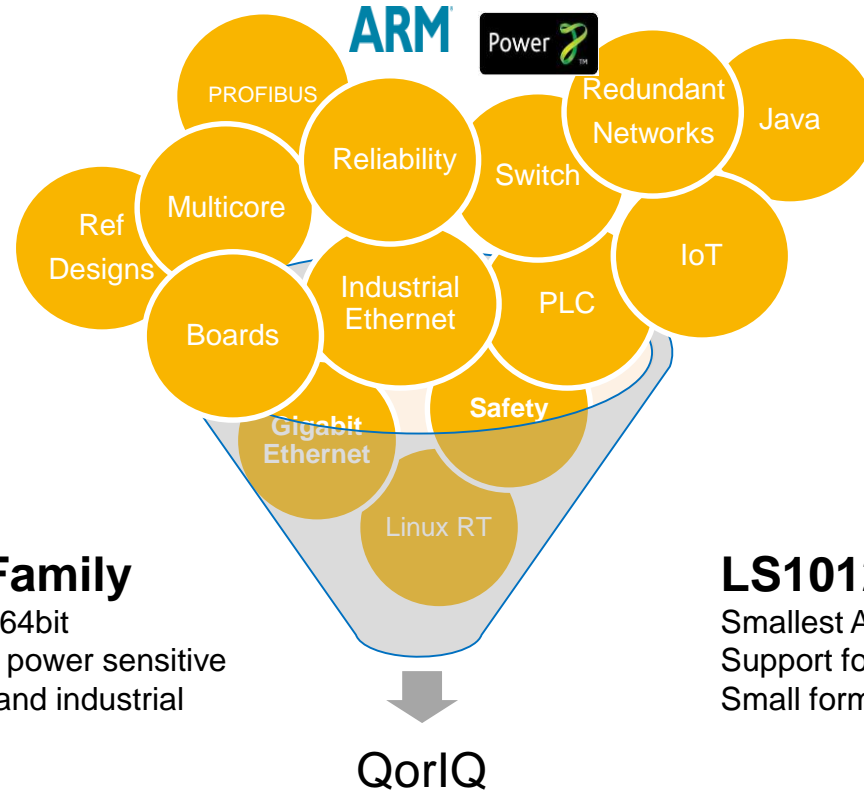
ARM

Power

PROFIBUS

Redundant Networks

Java

Reliability

Switch

Multicore

Ref Designs

IoT

Industrial Ethernet

PLC

Boards

Gigabit Ethernet

Safety

Linux RT

Family
64bit
power sensitive
and industrial

LS101
Smallest A
Support fo
Small form

QorIQ